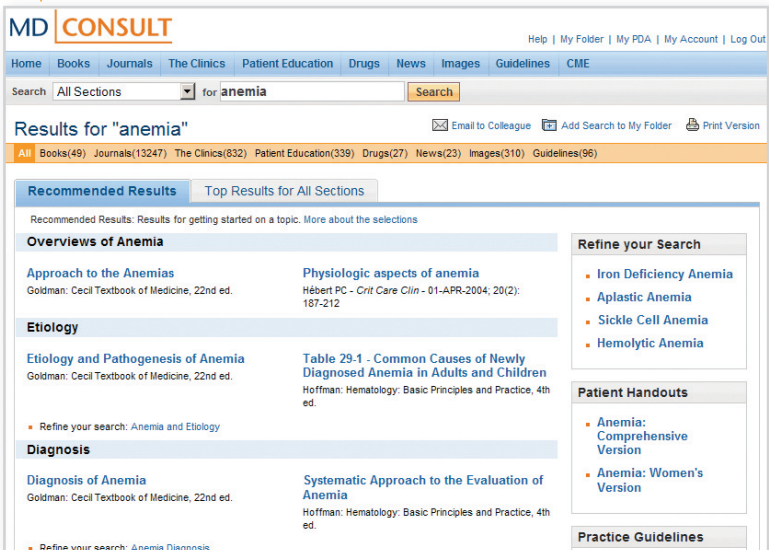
MD CONSULT

Help | My Folder | My PDA | My Account | Log Out

Home Books Journals The Clinics Patient Education Drugs News Images Guidelines CME

Search All Sections for anemia Search

Results for "anemia"

Email to Colleague Add Search to My Folder Print Version

All Books(49) Journals(13247) The Clinics(832) Patient Education(339) Drugs(27) News(23) Images(310) Guidelines(96)

Recommended Results Top Results for All Sections

Recommended Results: Results for getting started on a topic. More about the selections

Overviews of Anemia

Approach to the Anemias
Goldman: Cecil Textbook of Medicine, 22nd ed.

Physiologic aspects of anemia
Hébert PC - *Crit Care Clin* - 01-APR-2004; 20(2): 187-212

Etiology

Etiology and Pathogenesis of Anemia
Goldman: Cecil Textbook of Medicine, 22nd ed.

Table 29-1 - Common Causes of Newly Diagnosed Anemia in Adults and Children
Hoffman: Hematology: Basic Principles and Practice, 4th ed.

Refine your search: Anemia and Etiology

Diagnosis

Diagnosis of Anemia
Goldman: Cecil Textbook of Medicine, 22nd ed.

Systematic Approach to the Evaluation of Anemia
Hoffman: Hematology: Basic Principles and Practice, 4th ed.

Refine your search: Anemia Diagnosis

Refine your Search
Iron Deficiency Anemia
Aplastic Anemia
Sickle Cell Anemia
Hemolytic Anemia

Patient Handouts
Anemia: Comprehensive Version
Anemia: Women's Version

Practice Guidelines